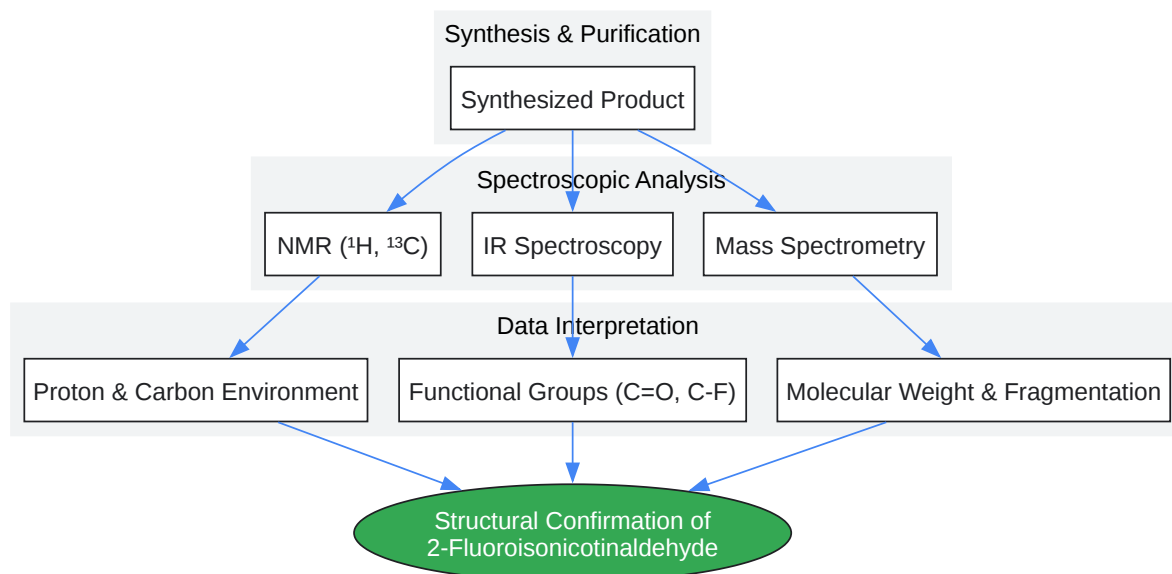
Synthesis & Purification

Synthesized Product

Spectroscopic Analysis

NMR ($^1$H, $^{13}$C)

IR Spectroscopy

Mass Spectrometry

Data Interpretation

Proton & Carbon Environment

Functional Groups (C=O, C-F)

Molecular Weight & Fragmentation

Structural Confirmation of 2-Fluoroisonicotinaldehyde